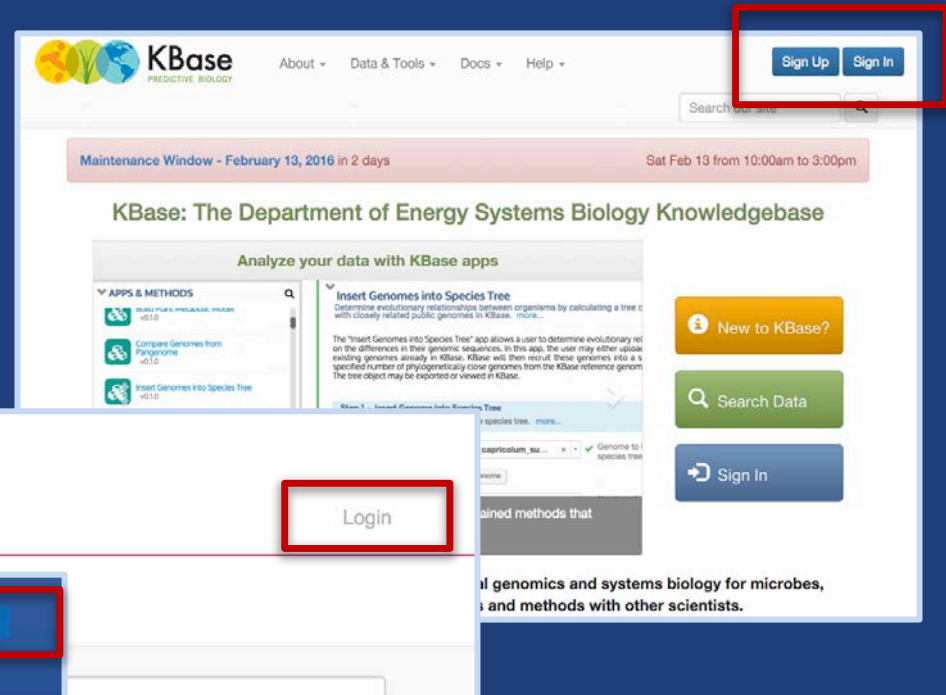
KBase
PREDICTIVE BIOLOGY

About ▾ Data & Tools ▾ Docs ▾ Help ▾

Sign Up Sign In

Search our site

Maintenance Window - February 13, 2016 in 2 days

Sat Feb 13 from 10:00am to 3:00pm

KBase: The Department of Energy Systems Biology Knowledgebase

Analyze your data with KBase apps

APPS & METHODS

Build Full Metabolic Model v0.1.0

Compare Genomes from Pangenome v0.1.0

Insert Genomes into Species Tree v0.1.0

Insert Genomes into Species Tree

Determine evolutionary relationships between organisms by calculating a tree c with closely related public genomes in KBase. more...

The "Insert Genomes into Species Tree" app allows a user to determine evolutionary rel on the differences in their genomic sequences. In this app, the user may either uploa existing genomes already in KBase. KBase will then recruit these genomes into a s specified number of phylogenetically close genomes from the KBase reference genom The tree object may be exported or viewed in KBase.

Step 1 - Insert Genome into Species Tree

species tree. more...

capricolum_su...

Genome to species tree

enome

New to KBase?

Search Data

Sign In

Login

ained methods that

al genomics and systems biology for microbes,

s and methods with other scientists.